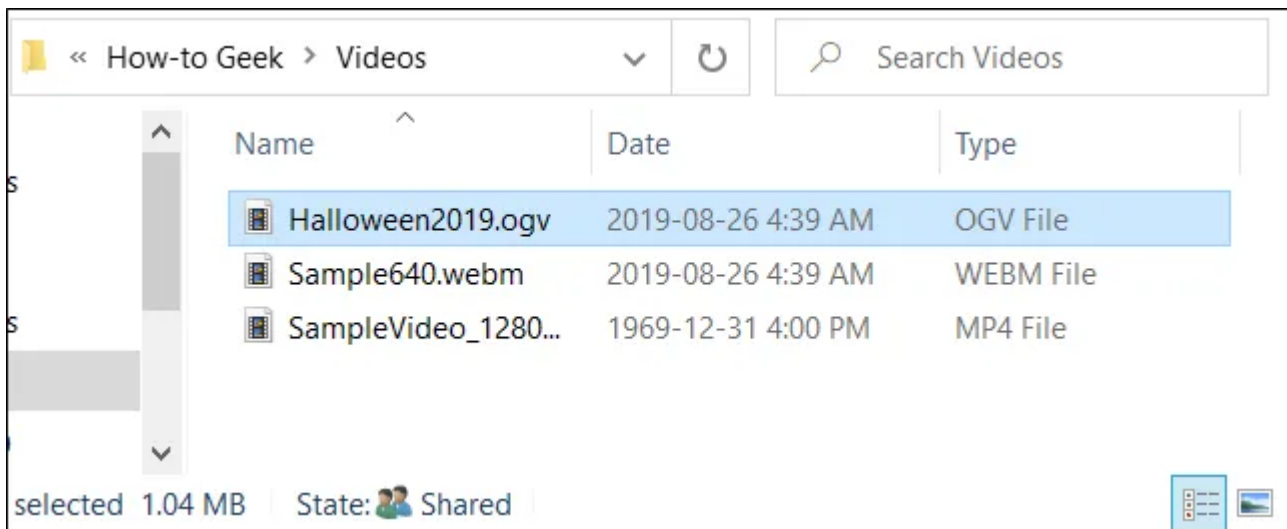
« How-to Geek > Videos

Search Videos

s

s

| Name | Date | Type |
|---|---|---|
| Halloween2019.ogv | 2019-08-26 4:39 AM | OGV File |
| Sample640.webm | 2019-08-26 4:39 AM | WEBM File |
| SampleVideo_1280... | 1969-12-31 4:00 PM | MP4 File |

selected 1.04 MB State: Shared